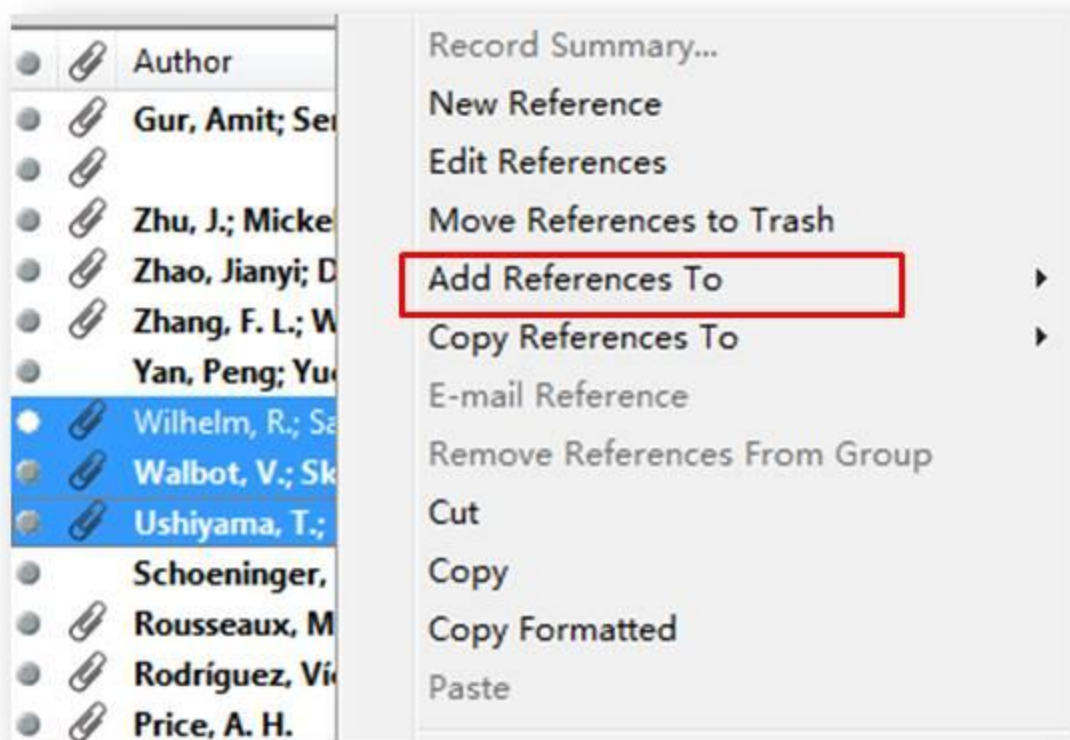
Author
Gur, Amit; Se
Zhu, J.; Micke
Zhao, Jianyi; D
Zhang, F. L.; W
Yan, Peng; Yu
Wilhelm, R.; Sa
Walbot, V.; Sk
Ushiyama, T.;
Schoeninger,
Rousseaux, M
Rodríguez, Ví
Price, A. H.

Record Summary...
New Reference
Edit References
Move References to Trash
Add References To
Copy References To
E-mail Reference
Remove References From Group
Cut
Copy
Copy Formatted
Paste